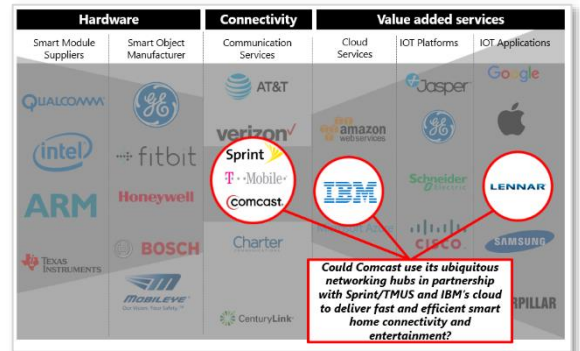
Hardware | Connectivity | Value added services

Smart Module Suppliers | Smart Object Manufacturer | Communication Services | Cloud Services | IOT Platforms | IOT Applications

QUALCOMM
intel
ARM
TEXAS INSTRUMENTS

GE
fitbit
Honeywell
BOSCH
MOBILEYE

AT&T
verizon
Sprint
T-Mobile
comcast
Charter
CenturyLink

amazon webservices
IBM
Microsoft Azure

Jasper
GE
Schneider Electric
CISCO

Google
LENNAR
SAMSUNG
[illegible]RPILLAR

Could Comcast use its ubiquitous networking hubs in partnership with Sprint/TMUS and IBM's cloud to deliver fast and efficient smart home connectivity and entertainment?